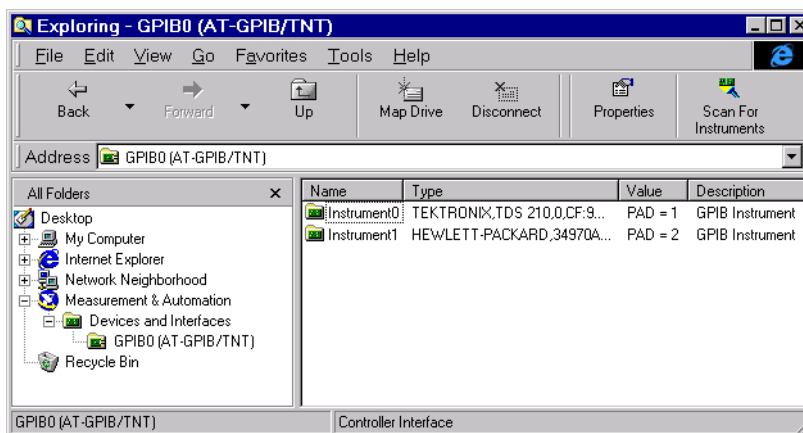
Exploring - GPIB0 (AT-GPIB/TNT)

File Edit View Go Favorites Tools Help

Back Forward Up Map Drive Disconnect Properties Scan For Instruments

Address GPIB0 (AT-GPIB/TNT)

All Folders ×

Desktop
My Computer
Internet Explorer
Network Neighborhood
Measurement & Automation
Devices and Interfaces
GPIB0 (AT-GPIB/TNT)
Recycle Bin

| Name | Type | Value | Description |
|---|---|---|---|
| Instrument0 | TEKTRONIX,TDS 210,0,CF:9... | PAD = 1 | GPIB Instrument |
| Instrument1 | HEWLETT-PACKARD,34970A... | PAD = 2 | GPIB Instrument |

GPIB0 (AT-GPIB/TNT)
Controller Interface